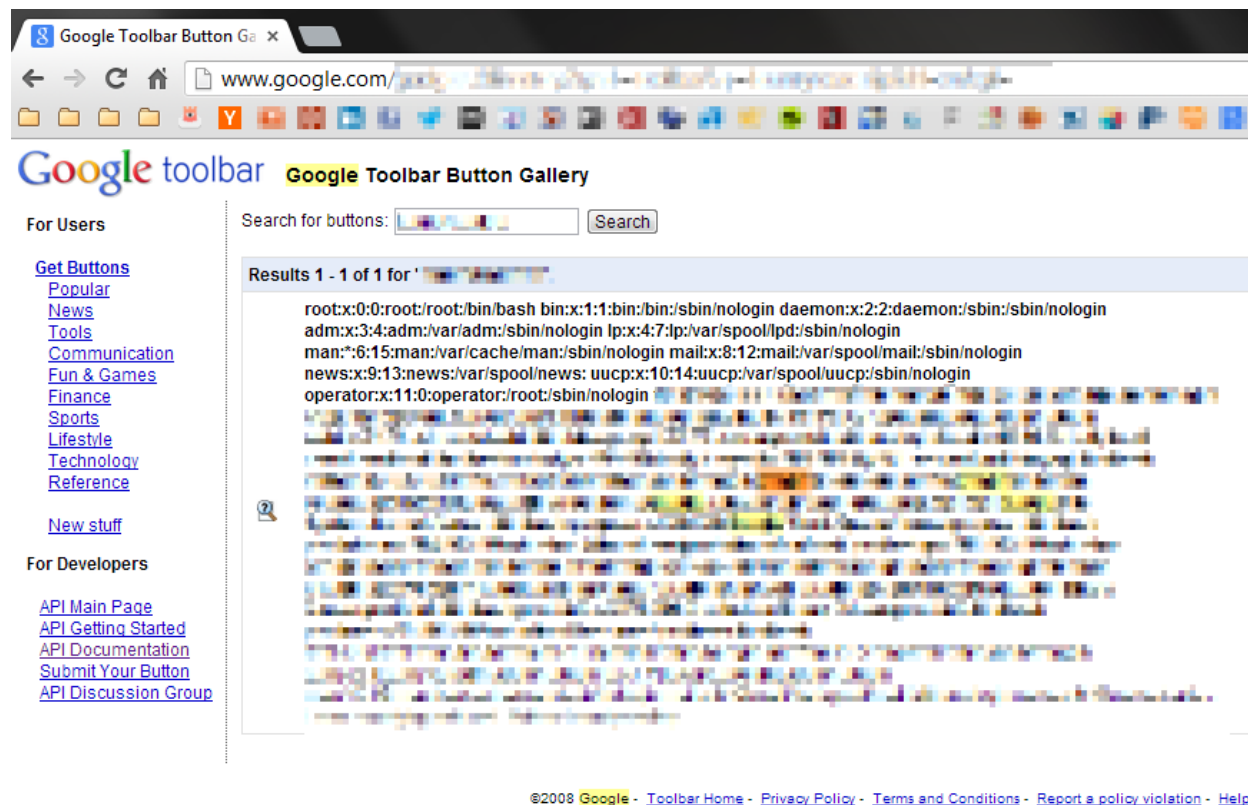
Google Toolbar Button Ga ×

www.google.com/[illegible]

Y

Google toolbar Google Toolbar Button Gallery

For Users

Get Buttons
Popular
News
Tools
Communication
Fun & Games
Finance
Sports
Lifestyle
Technology
Reference

New stuff

For Developers

API Main Page
API Getting Started
API Documentation
Submit Your Button
API Discussion Group

Search for buttons: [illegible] Search

Results 1 - 1 of 1 for '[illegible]'.

root:x:0:0:root:/root:/bin/bash bin:x:1:1:bin:/bin:/sbin/nologin daemon:x:2:2:daemon:/sbin:/sbin/nologin adm:x:3:4:adm:/var/adm:/sbin/nologin lp:x:4:7:lp:/var/spool/lpd:/sbin/nologin man:*:6:15:man:/var/cache/man:/sbin/nologin mail:x:8:12:mail:/var/spool/mail:/sbin/nologin news:x:9:13:news:/var/spool/news: uucp:x:10:14:uucp:/var/spool/uucp:/sbin/nologin operator:x:11:0:operator:/root:/sbin/nologin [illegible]

©2008 Google - Toolbar Home - Privacy Policy - Terms and Conditions - Report a policy violation - Help